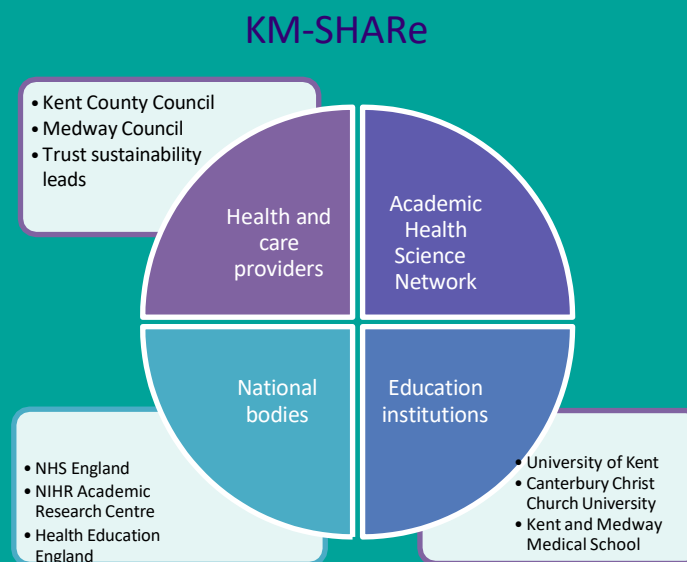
KM-SHARe

• Kent County Council
• Medway Council
• Trust sustainability leads

Health and care providers

Academic Health Science Network

National bodies

Education institutions

• NHS England
• NIHR Academic Research Centre
• Health Education England

• University of Kent
• Canterbury Christ Church University
• Kent and Medway Medical School